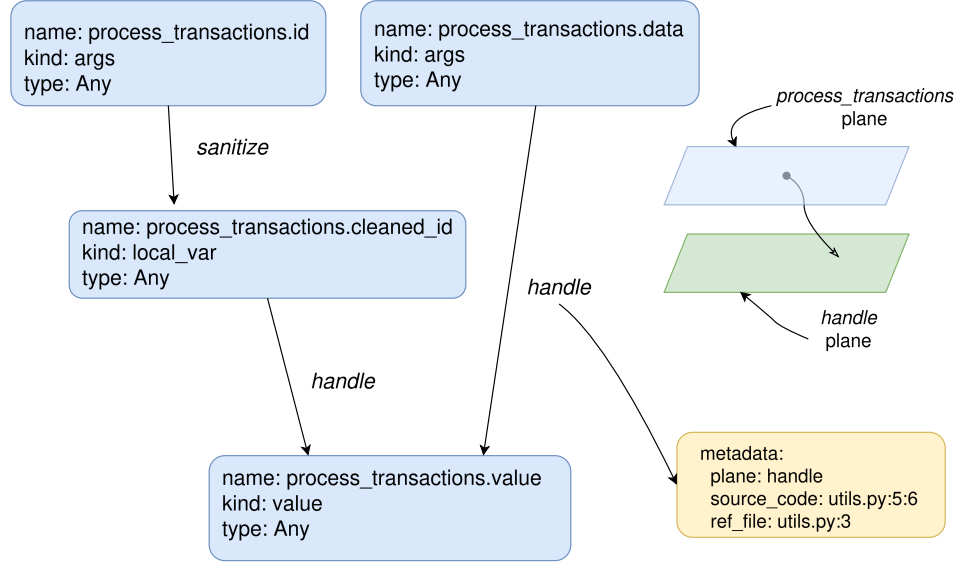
name: process_transactions.id
kind: args
type: Any

name: process_transactions.data
kind: args
type: Any

*process_transactions* plane

sanitize

name: process_transactions.cleaned_id
kind: local_var
type: Any

handle

*handle* plane

handle

name: process_transactions.value
kind: value
type: Any

metadata:
plane: handle
source_code: utils.py:5:6
ref_file: utils.py:3